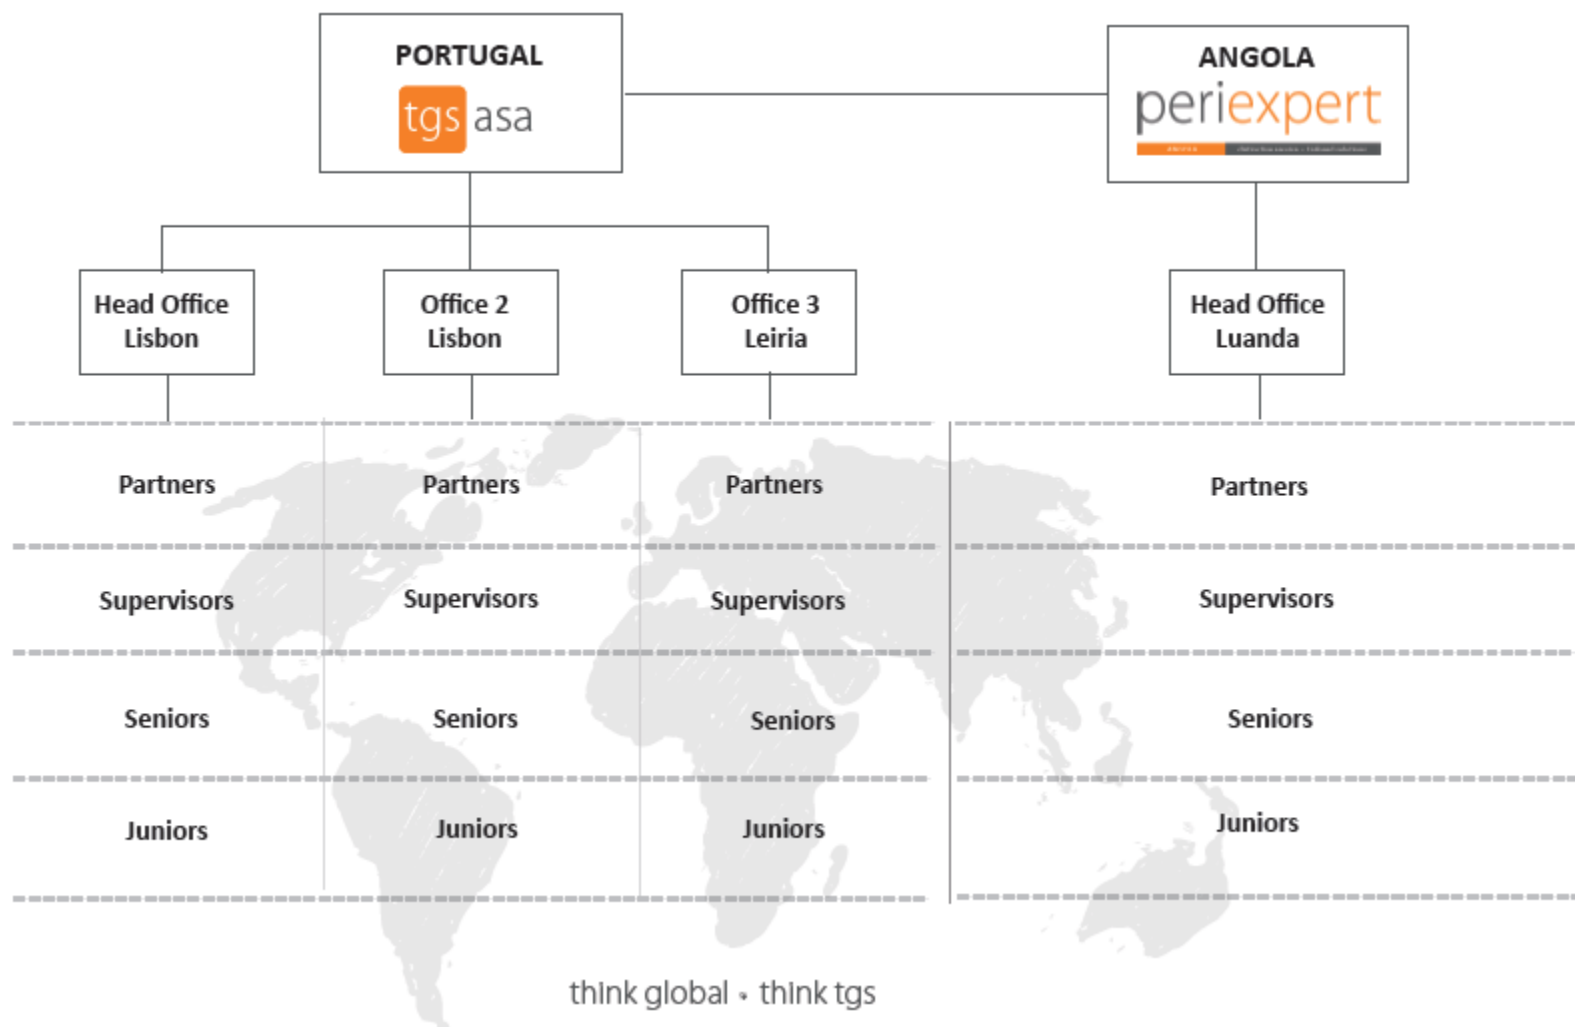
PORTUGAL
tgs asa

ANGOLA
periexpert
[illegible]

Head Office Lisbon

Office 2 Lisbon

Office 3 Leiria

Head Office Luanda

Partners

Partners

Partners

Partners

Supervisors

Supervisors

Supervisors

Supervisors

Seniors

Seniors

Seniors

Seniors

Juniors

Juniors

Juniors

Juniors

think global • think tgs